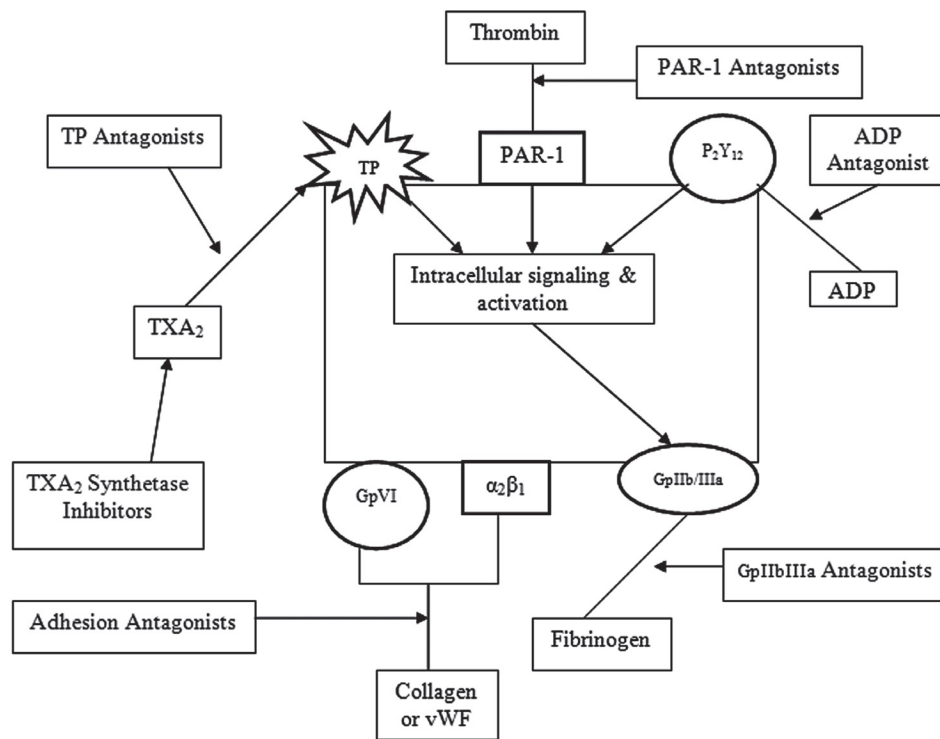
Thrombin

PAR-1 Antagonists

TP Antagonists

TP

PAR-1

$P_2Y_{12}$

ADP Antagonist

Intracellular signaling & activation

ADP

$TXA_2$

GpIIb/IIIa

$TXA_2$ Synthetase Inhibitors

GpVI

$\alpha_2\beta_1$

GpIIbIIIa Antagonists

Adhesion Antagonists

Fibrinogen

Collagen or vWF